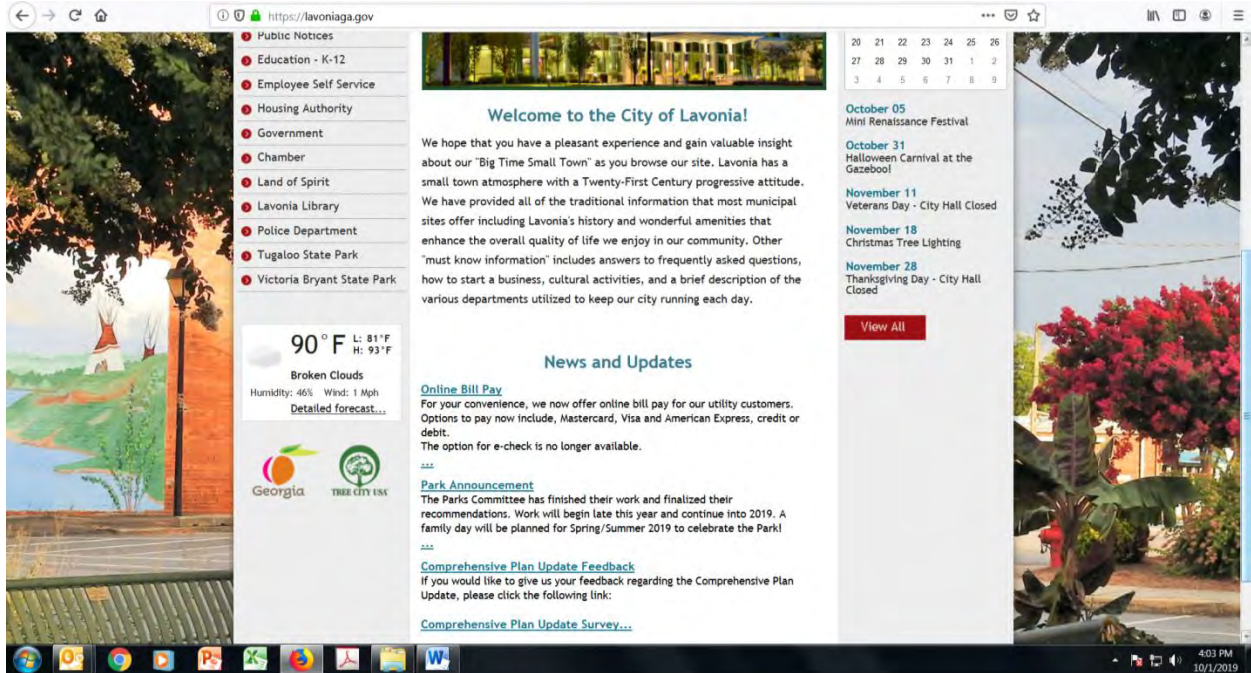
https://lavoniaga.gov

Public Notices
Education - K-12
Employee Self Service
Housing Authority
Government
Chamber
Land of Spirit
Lavonia Library
Police Department
Tugaloo State Park
Victoria Bryant State Park

90° F L: 81°F H: 93°F
Broken Clouds
Humidity: 46% Wind: 1 Mph
Detailed forecast...

Georgia
TREE CITY USA

Welcome to the City of Lavonia!

We hope that you have a pleasant experience and gain valuable insight about our "Big Time Small Town" as you browse our site. Lavonia has a small town atmosphere with a Twenty-First Century progressive attitude. We have provided all of the traditional information that most municipal sites offer including Lavonia's history and wonderful amenities that enhance the overall quality of life we enjoy in our community. Other "must know information" includes answers to frequently asked questions, how to start a business, cultural activities, and a brief description of the various departments utilized to keep our city running each day.

News and Updates

Online Bill Pay
For your convenience, we now offer online bill pay for our utility customers. Options to pay now include, Mastercard, Visa and American Express, credit or debit.
The option for e-check is no longer available.
...

Park Announcement
The Parks Committee has finished their work and finalized their recommendations. Work will begin late this year and continue into 2019. A family day will be planned for Spring/Summer 2019 to celebrate the Park!
...

Comprehensive Plan Update Feedback
If you would like to give us your feedback regarding the Comprehensive Plan Update, please click the following link:

Comprehensive Plan Update Survey...

| 20 | 21 | 22 | 23 | 24 | 25 | 26 |
|---|---|---|---|---|---|---|
| 27 | 28 | 29 | 30 | 31 | 1 | 2 |
| 3 | 4 | 5 | 6 | 7 | 8 | 9 |

October 05
Mini Renaissance Festival

October 31
Halloween Carnival at the Gazebo!

November 11
Veterans Day - City Hall Closed

November 18
Christmas Tree Lighting

November 28
Thanksgiving Day - City Hall Closed

View All

4:03 PM
10/1/2019